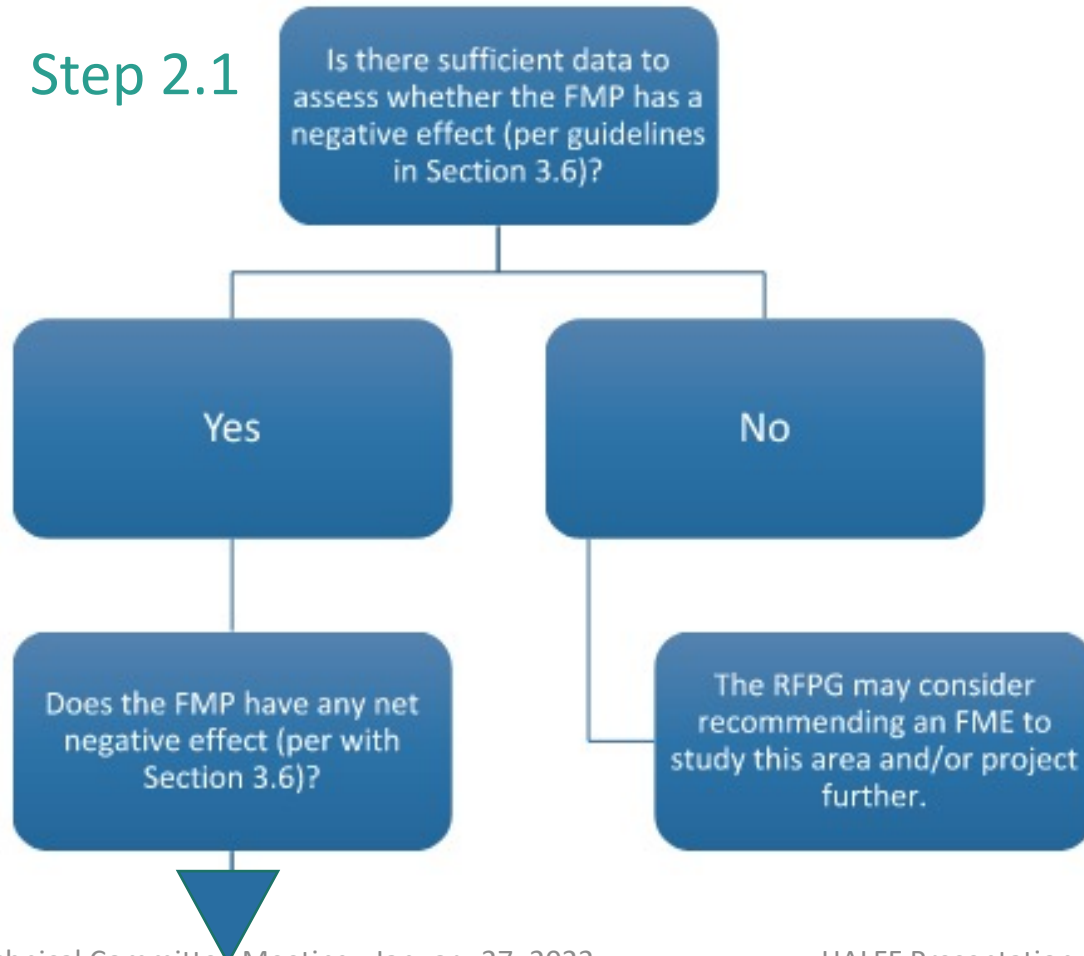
Step 2.1

Is there sufficient data to assess whether the FMP has a negative effect (per guidelines in Section 3.6)?

Yes

No

Does the FMP have any net negative effect (per with Section 3.6)?

The RFPG may consider recommending an FME to study this area and/or project further.

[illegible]hnical Committe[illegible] Meeting - Janu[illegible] 27, 2022

HALFF Presentatio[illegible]